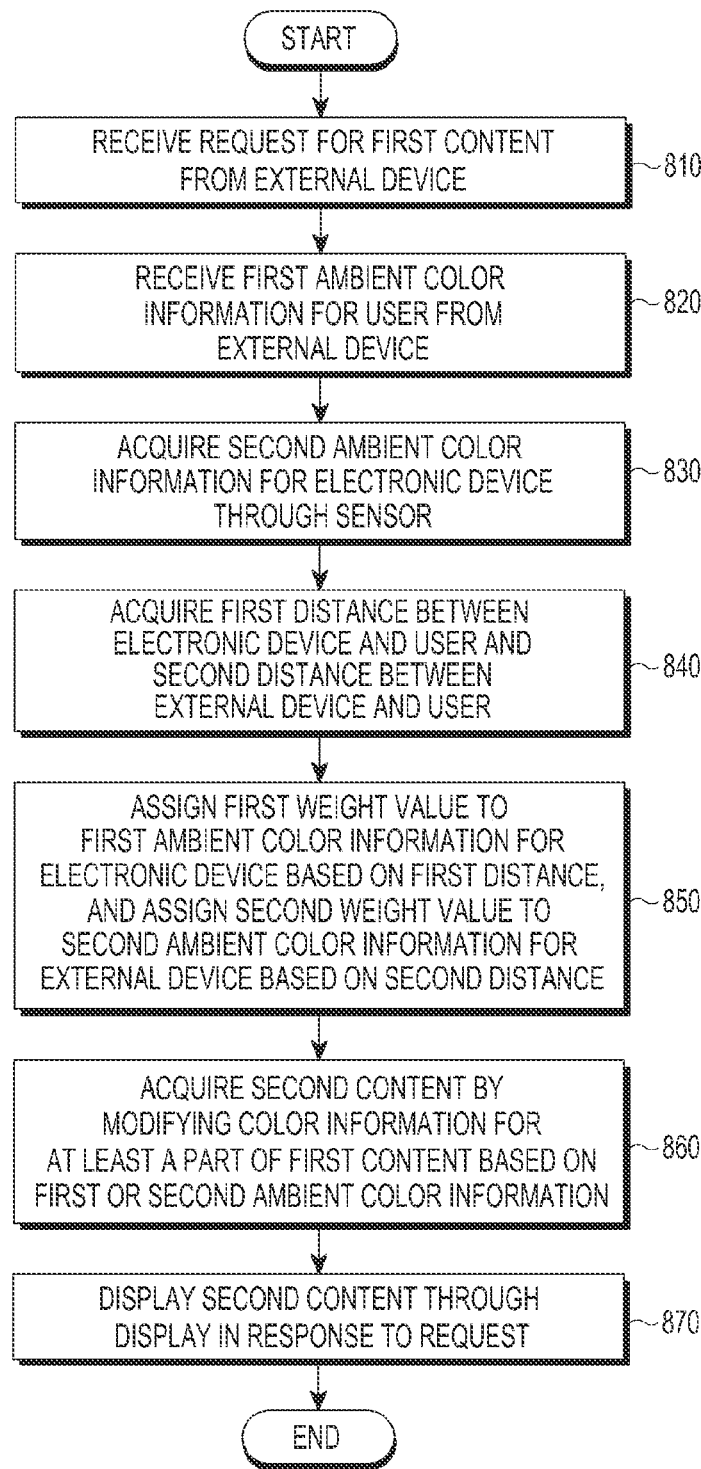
START

RECEIVE REQUEST FOR FIRST CONTENT FROM EXTERNAL DEVICE

810

RECEIVE FIRST AMBIENT COLOR INFORMATION FOR USER FROM EXTERNAL DEVICE

820

ACQUIRE SECOND AMBIENT COLOR INFORMATION FOR ELECTRONIC DEVICE THROUGH SENSOR

830

ACQUIRE FIRST DISTANCE BETWEEN ELECTRONIC DEVICE AND USER AND SECOND DISTANCE BETWEEN EXTERNAL DEVICE AND USER

840

ASSIGN FIRST WEIGHT VALUE TO FIRST AMBIENT COLOR INFORMATION FOR ELECTRONIC DEVICE BASED ON FIRST DISTANCE, AND ASSIGN SECOND WEIGHT VALUE TO SECOND AMBIENT COLOR INFORMATION FOR EXTERNAL DEVICE BASED ON SECOND DISTANCE

850

ACQUIRE SECOND CONTENT BY MODIFYING COLOR INFORMATION FOR AT LEAST A PART OF FIRST CONTENT BASED ON FIRST OR SECOND AMBIENT COLOR INFORMATION

860

DISPLAY SECOND CONTENT THROUGH DISPLAY IN RESPONSE TO REQUEST

870

END